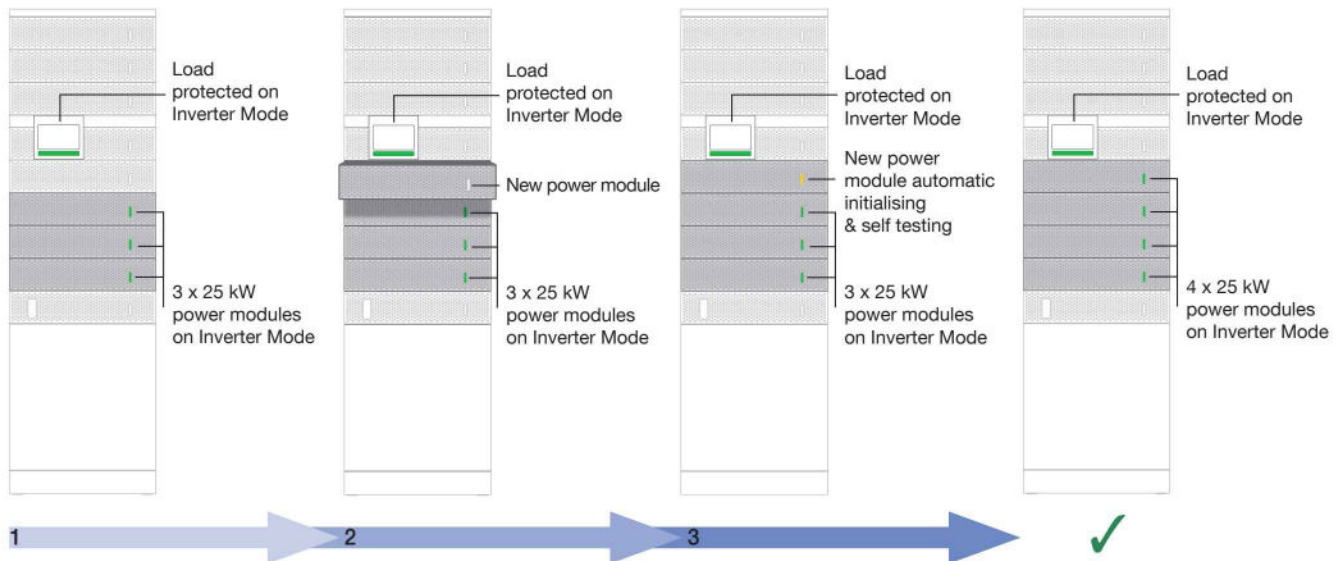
Load protected on Inverter Mode

3 x 25 kW power modules on Inverter Mode

Load protected on Inverter Mode

New power module

3 x 25 kW power modules on Inverter Mode

Load protected on Inverter Mode

New power module automatic initialising & self testing

3 x 25 kW power modules on Inverter Mode

Load protected on Inverter Mode

4 x 25 kW power modules on Inverter Mode

1

2

3

✓